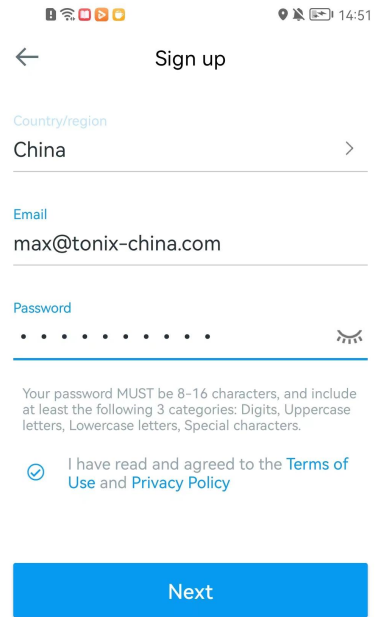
14:51

Sign up

Country/region
China

Email
max@tonix-china.com

Password
••••••••••

Your password MUST be 8-16 characters, and include at least the following 3 categories: Digits, Uppercase letters, Lowercase letters, Special characters.

I have read and agreed to the Terms of Use and Privacy Policy

Next